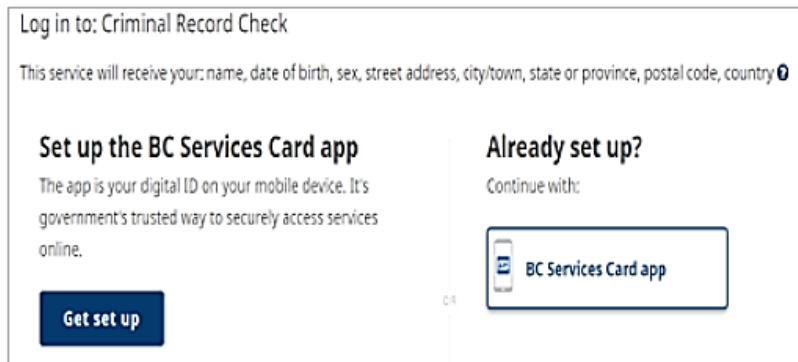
Log in to: Criminal Record Check

This service will receive your: name, date of birth, sex, street address, city/town, state or province, postal code, country

Set up the BC Services Card app

The app is your digital ID on your mobile device. It's government's trusted way to securely access services online.

Get set up

OR

Already set up?

Continue with:

BC Services Card app